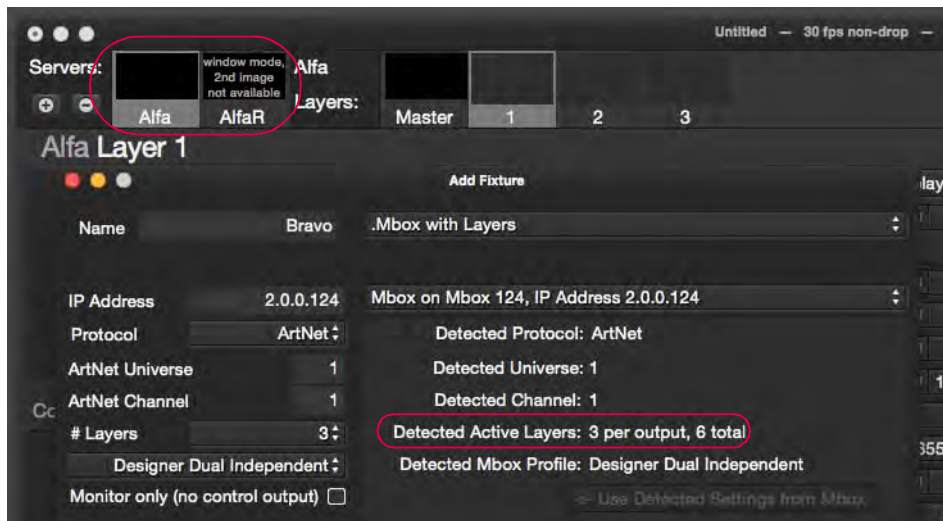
Untitled — 30 fps non-drop —

Servers:

window mode, 2nd image not available

Alfa AlfaR

Alfa

Layers:

Master 1 2 3

Alfa Layer 1

Add Fixture

Name Bravo

.Mbox with Layers

IP Address 2.0.0.124

Mbox on Mbox 124, IP Address 2.0.0.124

Protocol ArtNet

Detected Protocol: ArtNet

ArtNet Universe 1

Detected Universe: 1

ArtNet Channel 1

Detected Channel: 1

# Layers 3

Detected Active Layers: 3 per output, 6 total

Designer Dual Independent

Detected Mbox Profile: Designer Dual Independent

Monitor only (no control output)

<- Use Detected Settings from Mbox